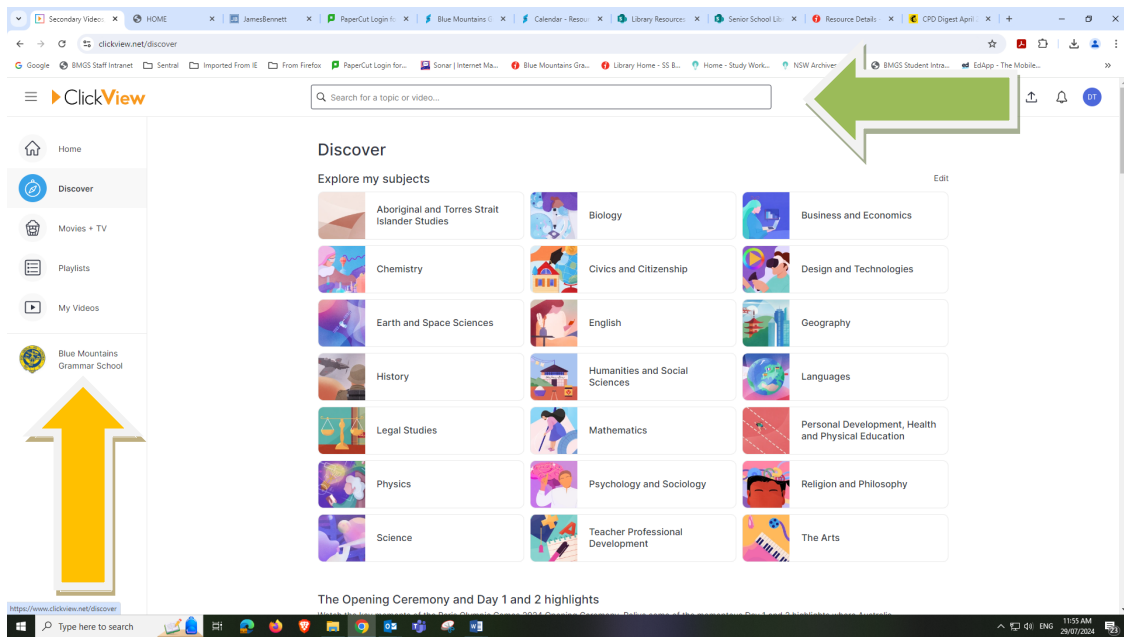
Secondary Videos | HOME | JamesBennett | PaperCut Login fo | Blue Mountains G | Calendar - Resour | Library Resources | Senior School Lib | Resource Details | CPD Digest April

clickview.net/discover

Google | BMGS Staff Intranet | Sentral | Imported From IE | From Firefox | PaperCut Login for... | Sonar | Internet Ma... | Blue Mountains Gra... | Library Home - SS B... | Home - Study Work... | NSW Archives | BMGS Student Intra... | EdApp - The Mobile...

ClickView

Search for a topic or video...

DT

Home

Discover

Movies + TV

Playlists

My Videos

Blue Mountains Grammar School

Discover

Explore my subjects

Edit

Aboriginal and Torres Strait Islander Studies

Biology

Business and Economics

Chemistry

Civics and Citizenship

Design and Technologies

Earth and Space Sciences

English

Geography

History

Humanities and Social Sciences

Languages

Legal Studies

Mathematics

Personal Development, Health and Physical Education

Physics

Psychology and Sociology

Religion and Philosophy

Science

Teacher Professional Development

The Arts

The Opening Ceremony and Day 1 and 2 highlights

https://www.clickview.net/discover

Type here to search

ENG 11:55 AM 29/07/2024

23